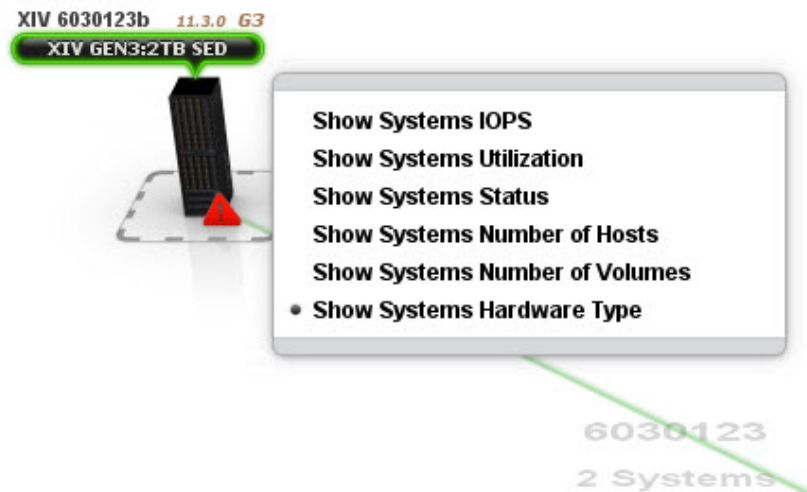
XIV 6030123b 11.3.0 G3

XIV GEN3:2TB SED

Show Systems IOPS

Show Systems Utilization

Show Systems Status

Show Systems Number of Hosts

Show Systems Number of Volumes

• Show Systems Hardware Type

6030123

2 Systems